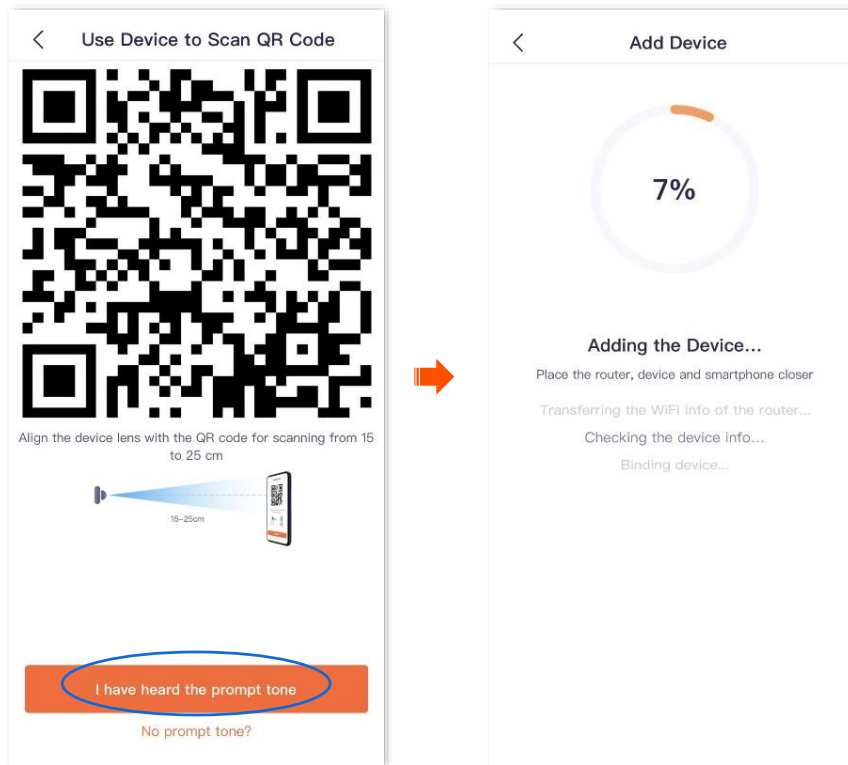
Use Device to Scan QR Code

Align the device lens with the QR code for scanning from 15 to 25 cm

15~25cm

I have heard the prompt tone

No prompt tone?

Add Device

7%

Adding the Device...

Place the router, device and smartphone closer

Transferring the WiFi info of the router...

Checking the device info...

Binding device...